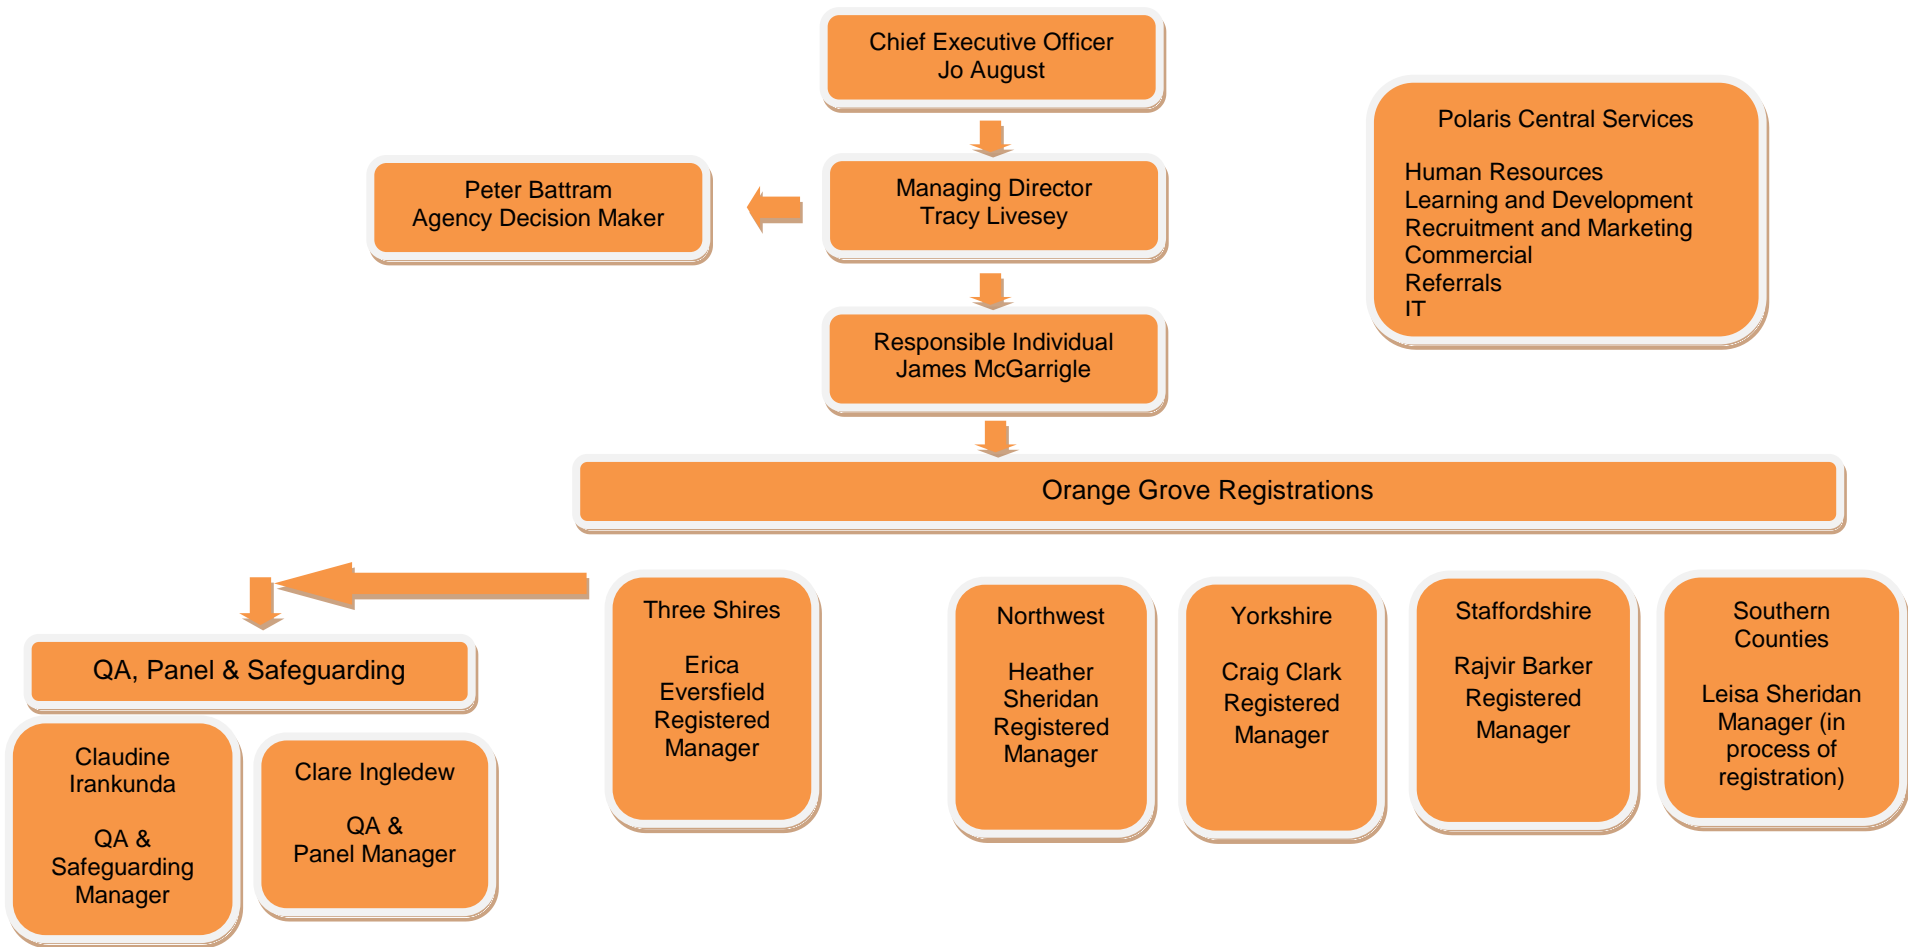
Chief Executive Officer
Jo August

Polaris Central Services

Human Resources
Learning and Development
Recruitment and Marketing
Commercial
Referrals
IT

Peter Battram
Agency Decision Maker

Managing Director
Tracy Livesey

Responsible Individual
James McGarrigle

Orange Grove Registrations

QA, Panel & Safeguarding

Claudine Irankunda

QA & Safeguarding Manager

Clare Ingledew

QA & Panel Manager

Three Shires

Erica Eversfield Registered Manager

Northwest

Heather Sheridan Registered Manager

Yorkshire

Craig Clark Registered Manager

Staffordshire

Rajvir Barker Registered Manager

Southern Counties

Leisa Sheridan Manager (in process of registration)